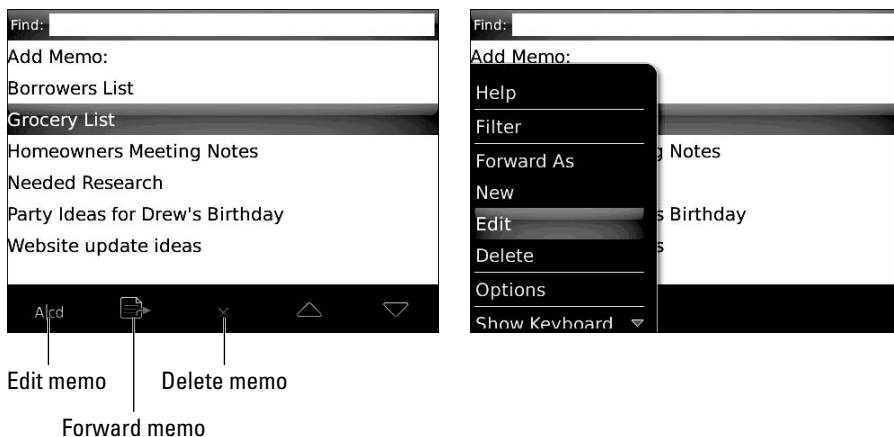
Find:

Add Memo:

Borrowers List

Grocery List

Homeowners Meeting Notes

Needed Research

Party Ideas for Drew's Birthday

Website update ideas

Abcd

Edit memo

Forward memo

Delete memo

Find:

Add Memo:

Help

Filter

Forward As

New

Edit

Delete

Options

Show Keyboard

g Notes

s Birthday

s